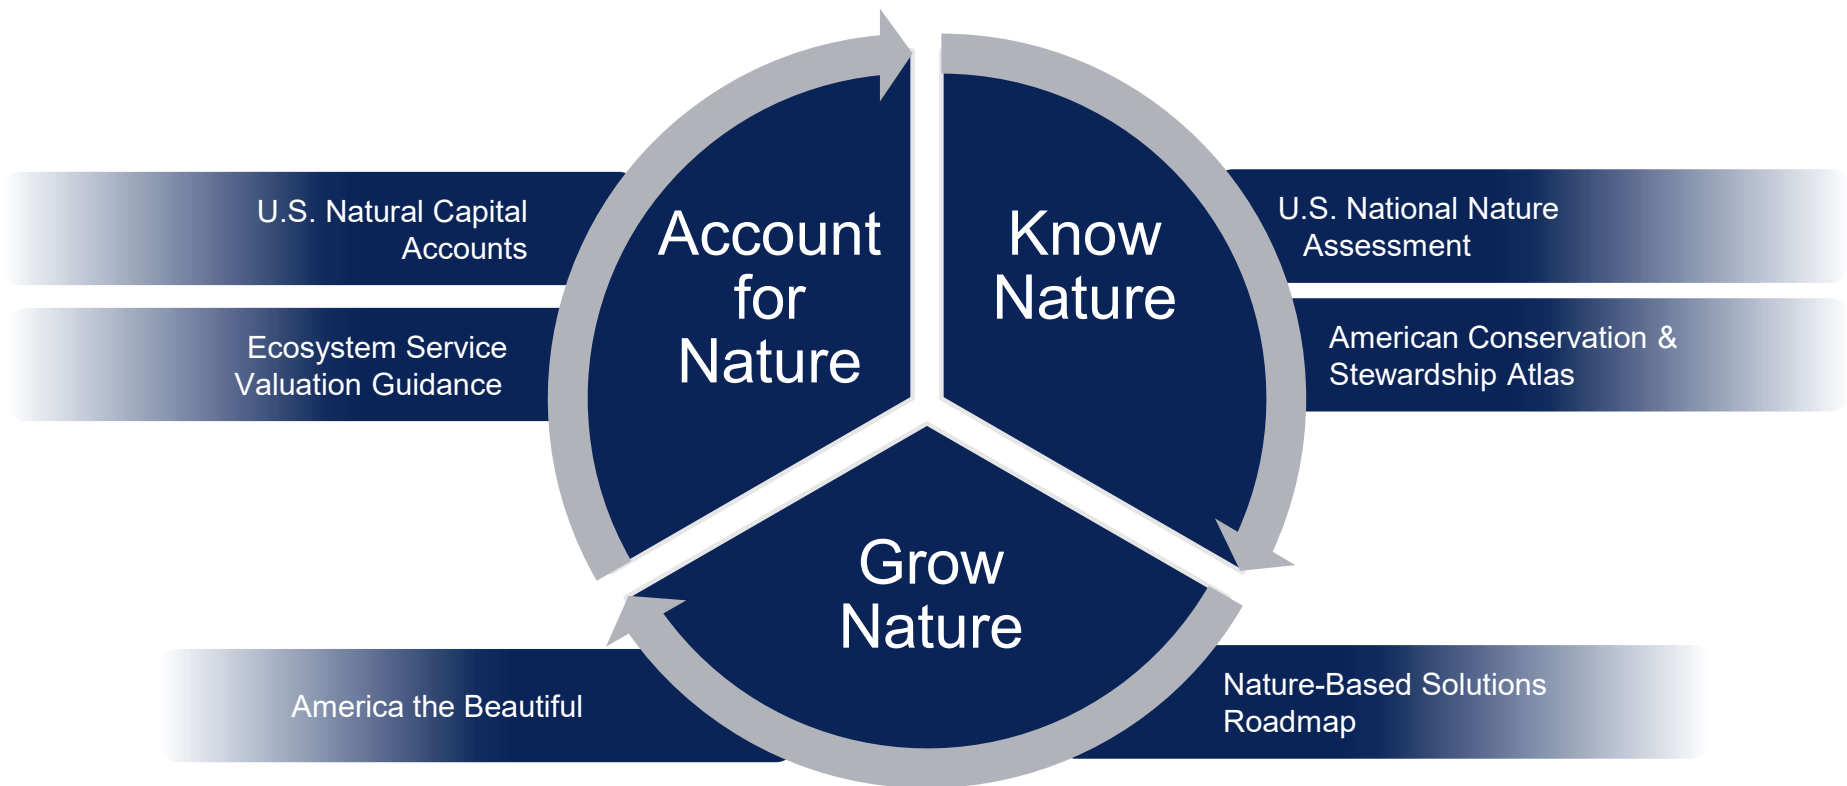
U.S. Natural Capital Accounts

Ecosystem Service Valuation Guidance

Account for Nature

Know Nature

U.S. National Nature Assessment

American Conservation & Stewardship Atlas

Grow Nature

America the Beautiful

Nature-Based Solutions Roadmap